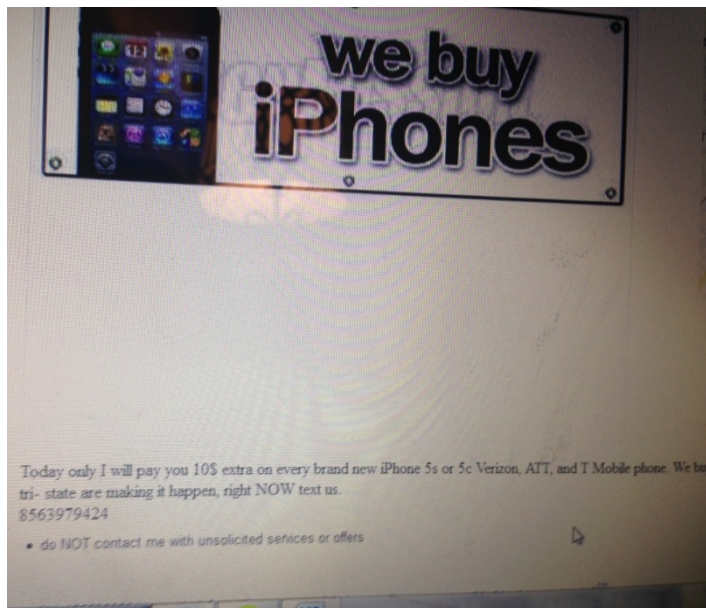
we buy iPhones

Today only I will pay you 10$ extra on every brand new iPhone 5s or 5c Verizon, ATT, and T Mobile phone. We bu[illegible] tri- state are making it happen, right NOW text us.
8563979424

• do NOT contact me with unsolicited services or offers